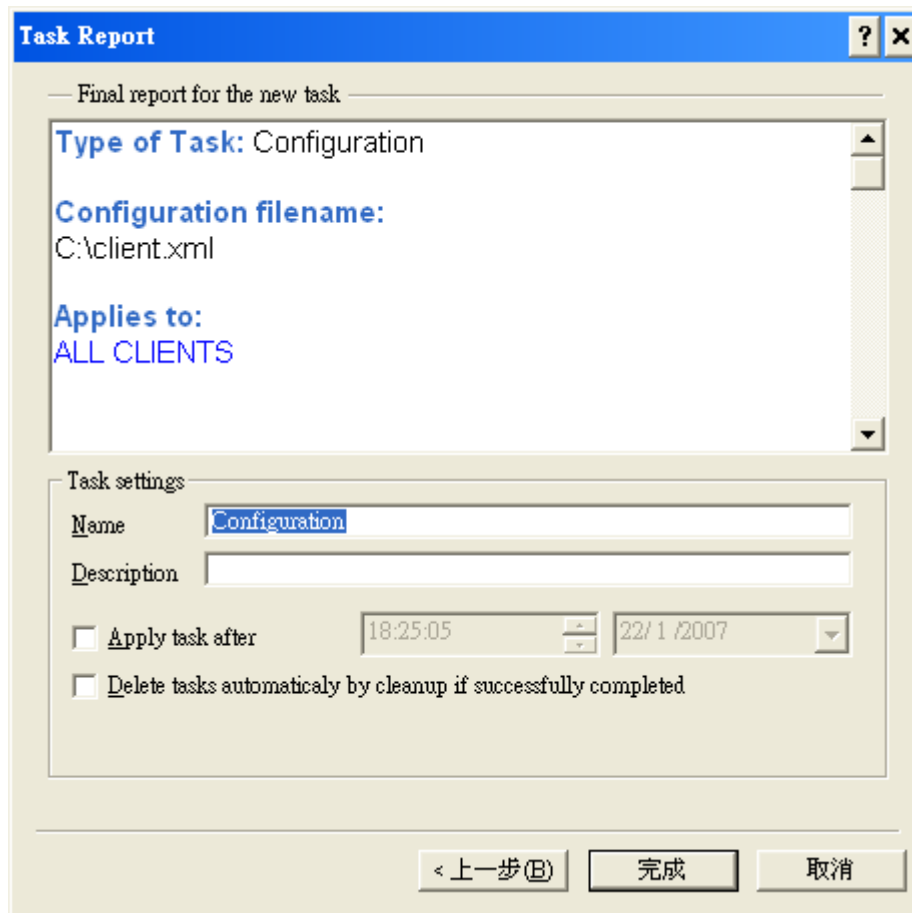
Task Report

? ×

Final report for the new task

Type of Task: Configuration

Configuration filename:
C:\client.xml

Applies to:
ALL CLIENTS

Task settings

Name Configuration

Description

Apply task after 18:25:05 22/ 1 /2007

Delete tasks automaticaly by cleanup if successfully completed

< 上一步(B) 完成 取消